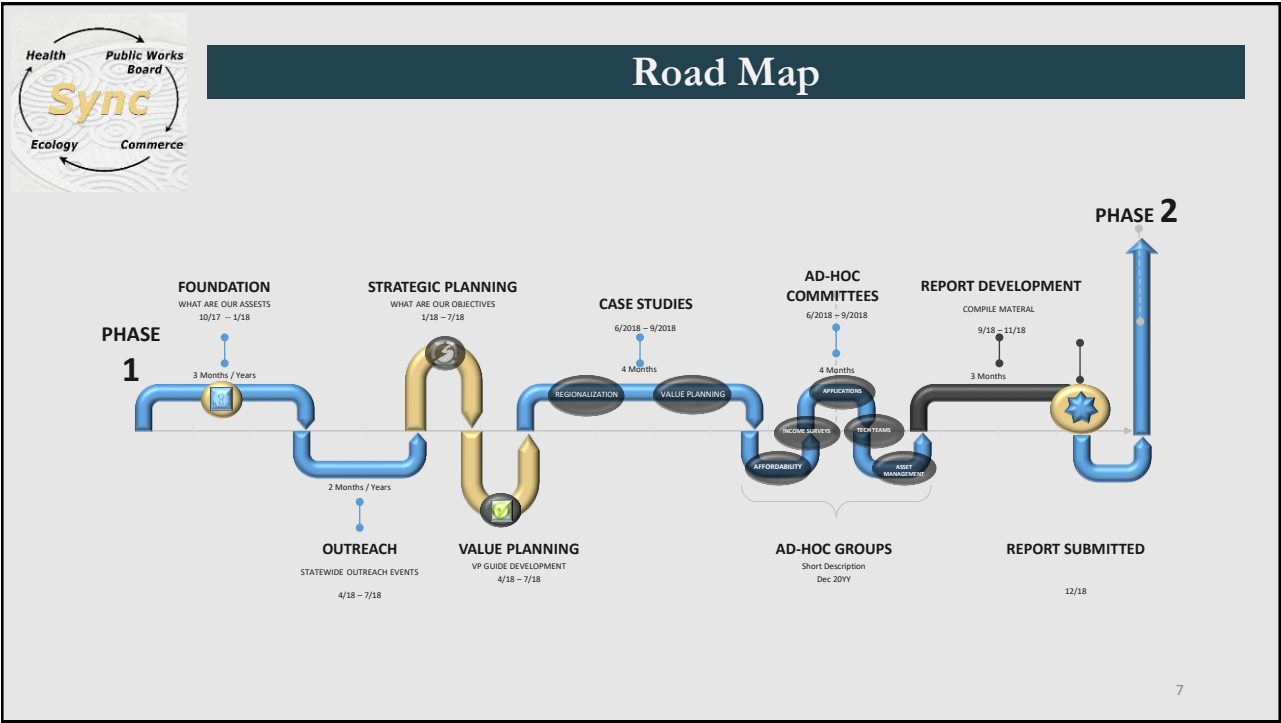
Health
Public Works Board
Sync
Ecology
Commerce

Road Map

PHASE 2

PHASE 1

FOUNDATION
WHAT ARE OUR ASSESTS
10/17 -- 1/18
3 Months / Years

STRATEGIC PLANNING
WHAT ARE OUR OBJECTIVES
1/18 – 7/18

CASE STUDIES
6/2018 – 9/2018
4 Months
REGIONALIZATION
VALUE PLANNING

AD-HOC COMMITTEES
6/2018 – 9/2018
4 Months
APPLICATIONS
INCOME SURVEYS
TECH TEAMS
AFFORDABILITY
ASSET MANAGEMENT

REPORT DEVELOPMENT
COMPILE MATERAL
9/18 – 11/18
3 Months

2 Months / Years

OUTREACH
STATEWIDE OUTREACH EVENTS
4/18 – 7/18

VALUE PLANNING
VP GUIDE DEVELOPMENT
4/18 – 7/18

AD-HOC GROUPS
Short Description
Dec 20YY

REPORT SUBMITTED
12/18

7